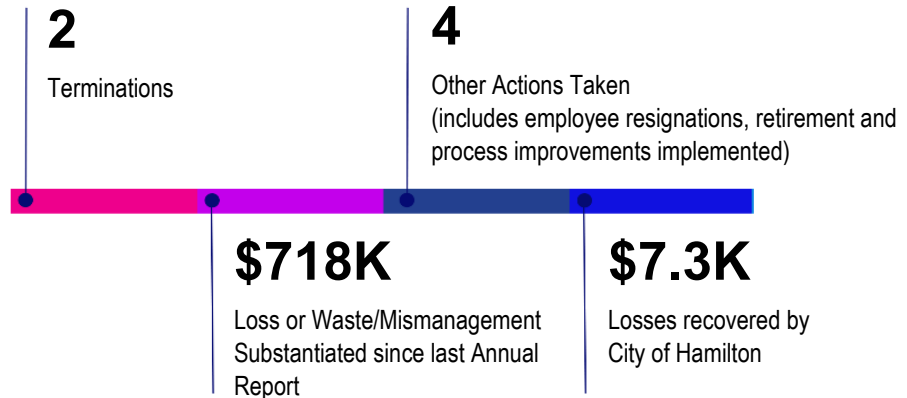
2

Terminations

4

Other Actions Taken
(includes employee resignations, retirement and process improvements implemented)

$718K

Loss or Waste/Mismanagement Substantiated since last Annual Report

$7.3K

Losses recovered by City of Hamilton